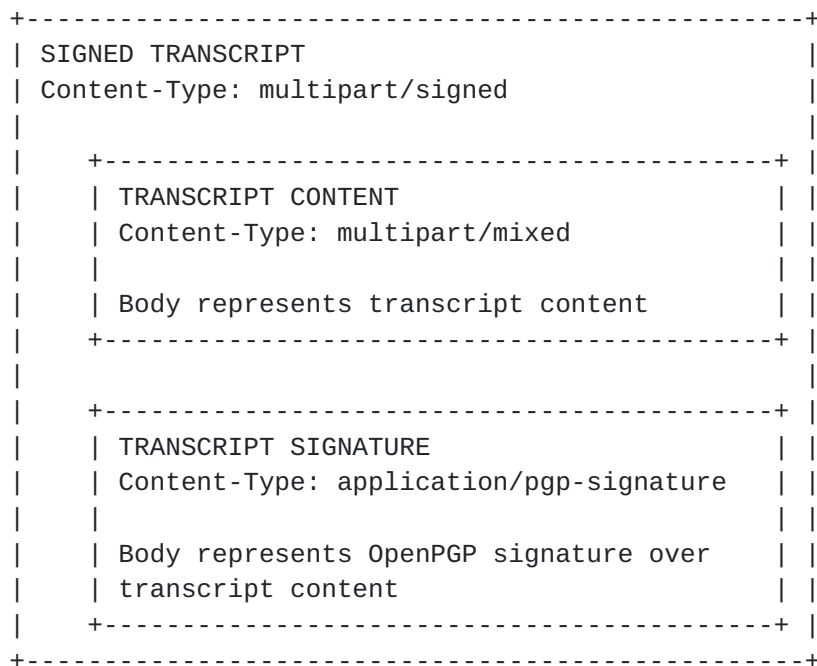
SIGNED TRANSCRIPT
Content-Type: multipart/signed

TRANSCRIPT CONTENT
Content-Type: multipart/mixed

Body represents transcript content

TRANSCRIPT SIGNATURE
Content-Type: application/pgp-signature

Body represents OpenPGP signature over transcript content